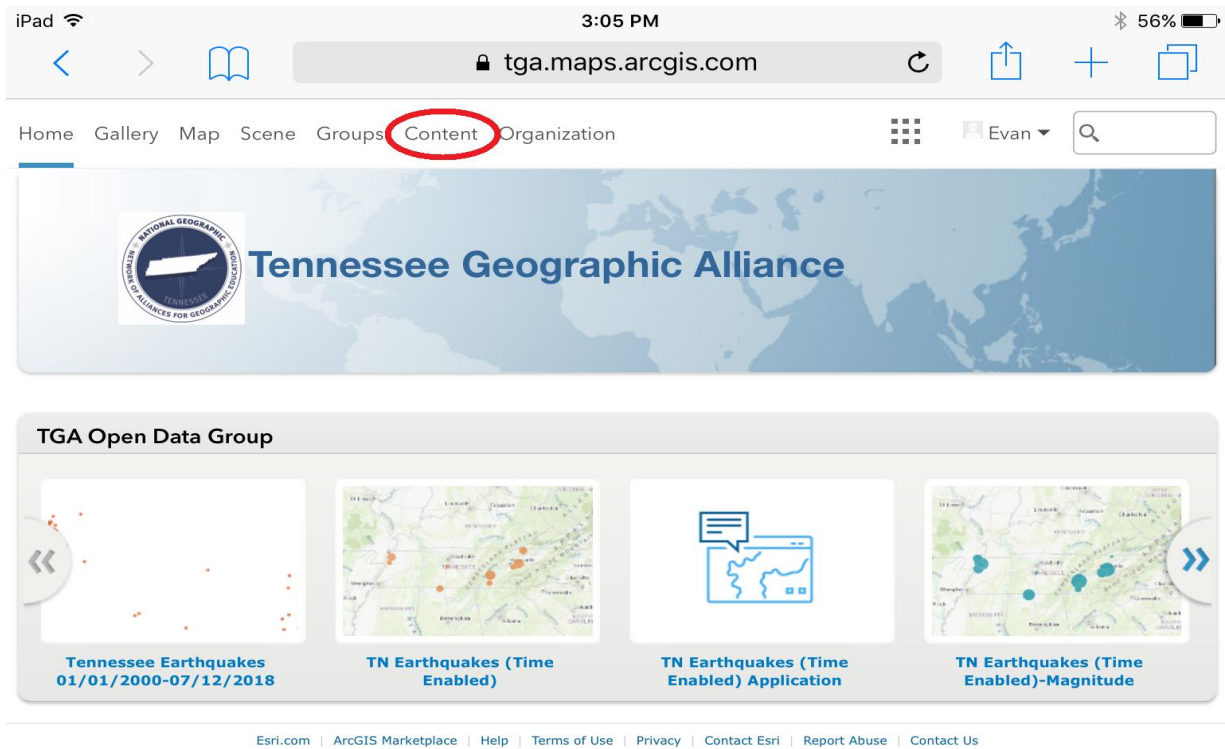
iPad 3:05 PM 56%

tga.maps.arcgis.com

Home Gallery Map Scene Groups Content Organization Evan

NATIONAL GEOGRAPHIC NETWORK OF ALLIANCES FOR GEOGRAPHIC EDUCATION TENNESSEE

Tennessee Geographic Alliance

TGA Open Data Group

Tennessee Earthquakes 01/01/2000-07/12/2018

TN Earthquakes (Time Enabled)

TN Earthquakes (Time Enabled) Application

TN Earthquakes (Time Enabled)-Magnitude

Esri.com | ArcGIS Marketplace | Help | Terms of Use | Privacy | Contact Esri | Report Abuse | Contact Us